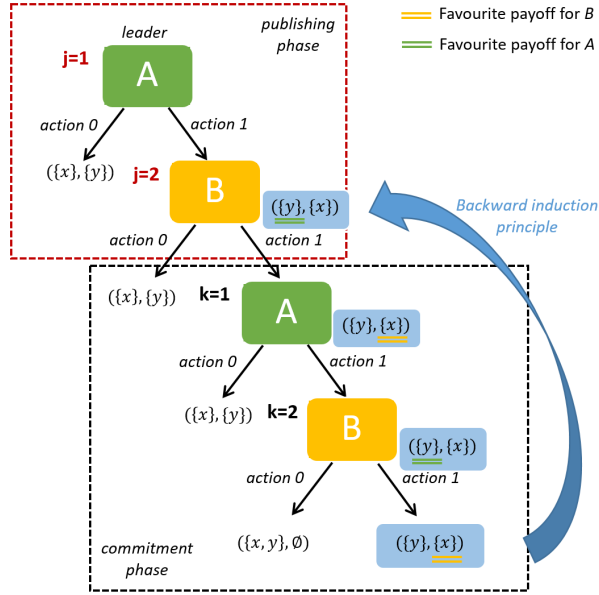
Favourite payoff for $B$

Favourite payoff for $A$

leader

publishing phase

j=1

A

action 0

action 1

$(\{x\},\{y\})$

j=2

B

$(\{y\},\{x\})$

action 0

action 1

Backward induction principle

$(\{x\},\{y\})$

k=1

A

$(\{y\},\{x\})$

action 0

action 1

$(\{x\},\{y\})$

k=2

B

$(\{y\},\{x\})$

action 0

action 1

commitment phase

$(\{x,y\},\emptyset)$

$(\{y\},\{x\})$